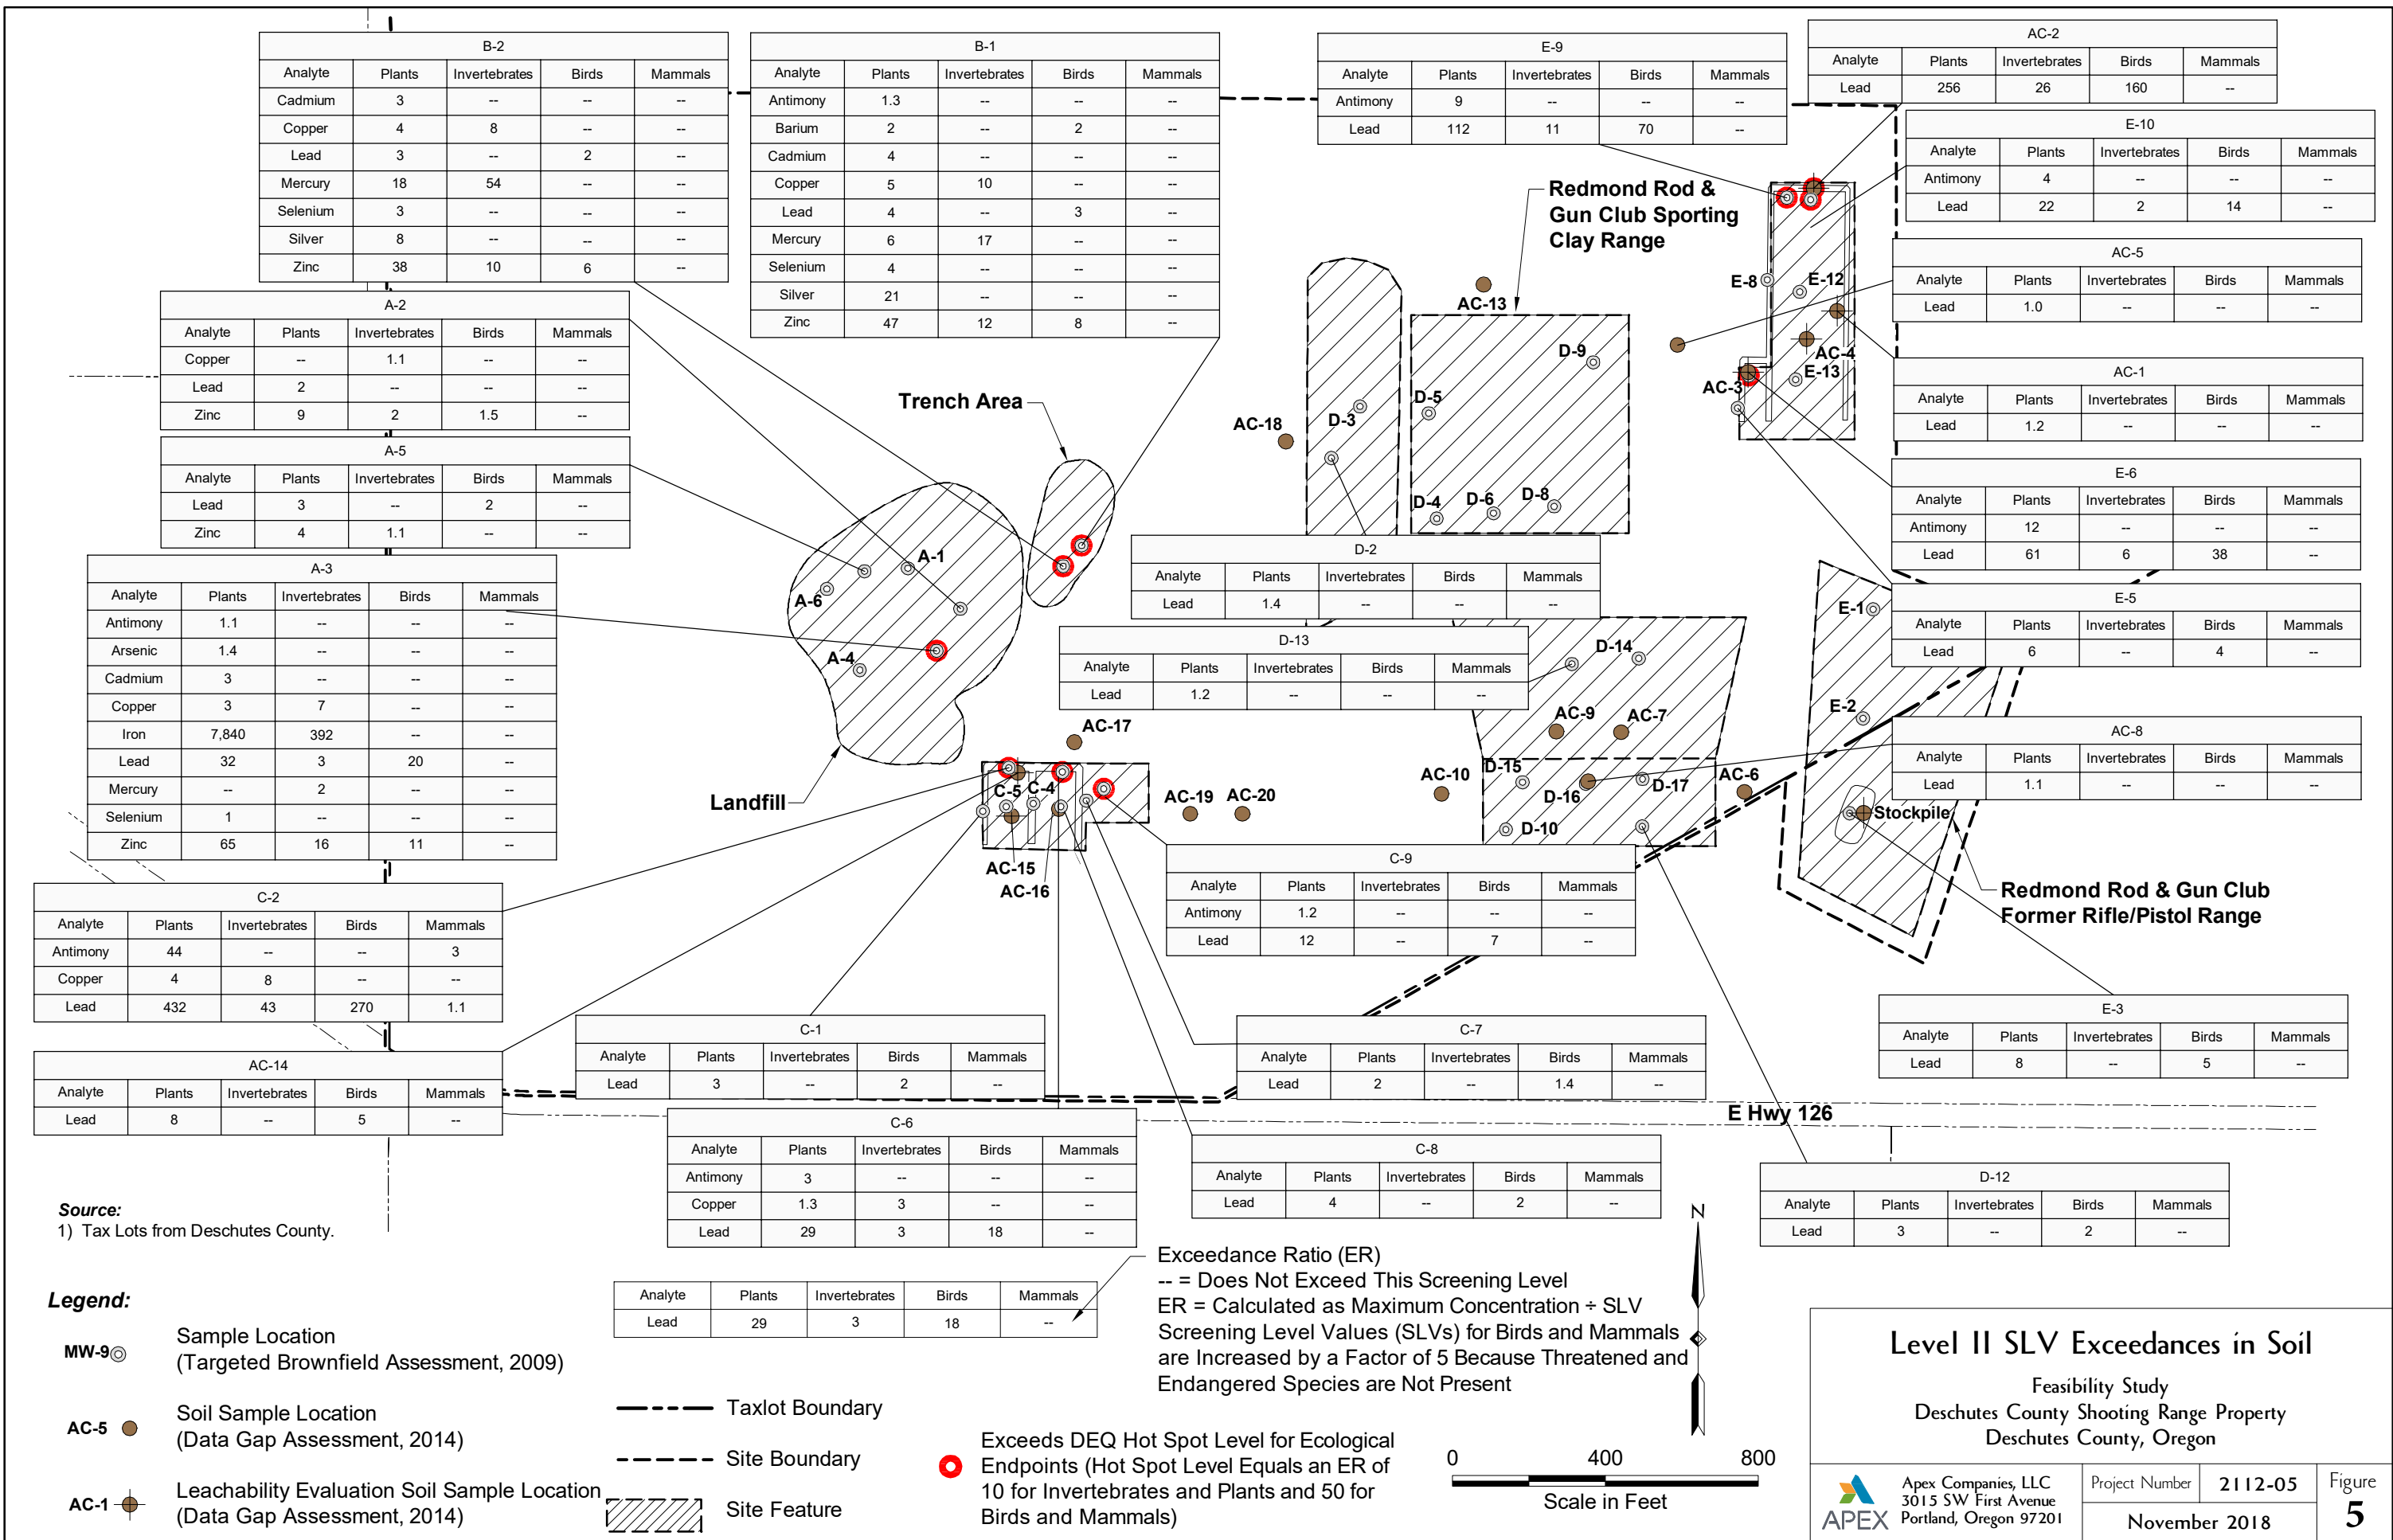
B-2

| Analyte | Plants | Invertebrates | Birds | Mammals |
|---|---|---|---|---|
| Cadmium | 3 | -- | -- | -- |
| Copper | 4 | 8 | -- | -- |
| Lead | 3 | -- | 2 | -- |
| Mercury | 18 | 54 | -- | -- |
| Selenium | 3 | -- | -- | -- |
| Silver | 8 | -- | -- | -- |
| Zinc | 38 | 10 | 6 | -- |

B-1

| Analyte | Plants | Invertebrates | Birds | Mammals |
|---|---|---|---|---|
| Antimony | 1.3 | -- | -- | -- |
| Barium | 2 | -- | 2 | -- |
| Cadmium | 4 | -- | -- | -- |
| Copper | 5 | 10 | -- | -- |
| Lead | 4 | -- | 3 | -- |
| Mercury | 6 | 17 | -- | -- |
| Selenium | 4 | -- | -- | -- |
| Silver | 21 | -- | -- | -- |
| Zinc | 47 | 12 | 8 | -- |

E-9

| Analyte | Plants | Invertebrates | Birds | Mammals |
|---|---|---|---|---|
| Antimony | 9 | -- | -- | -- |
| Lead | 112 | 11 | 70 | -- |

AC-2

| Analyte | Plants | Invertebrates | Birds | Mammals |
|---|---|---|---|---|
| Lead | 256 | 26 | 160 | -- |

E-10

| Analyte | Plants | Invertebrates | Birds | Mammals |
|---|---|---|---|---|
| Antimony | 4 | -- | -- | -- |
| Lead | 22 | 2 | 14 | -- |

Redmond Rod & Gun Club Sporting Clay Range

AC-5

| Analyte | Plants | Invertebrates | Birds | Mammals |
|---|---|---|---|---|
| Lead | 1.0 | -- | -- | -- |

A-2

| Analyte | Plants | Invertebrates | Birds | Mammals |
|---|---|---|---|---|
| Copper | -- | 1.1 | -- | -- |
| Lead | 2 | -- | -- | -- |
| Zinc | 9 | 2 | 1.5 | -- |

AC-1

| Analyte | Plants | Invertebrates | Birds | Mammals |
|---|---|---|---|---|
| Lead | 1.2 | -- | -- | -- |

A-5

| Analyte | Plants | Invertebrates | Birds | Mammals |
|---|---|---|---|---|
| Lead | 3 | -- | 2 | -- |
| Zinc | 4 | 1.1 | -- | -- |

E-6

| Analyte | Plants | Invertebrates | Birds | Mammals |
|---|---|---|---|---|
| Antimony | 12 | -- | -- | -- |
| Lead | 61 | 6 | 38 | -- |

Trench Area

E-8 E-12 AC-13 D-9 D-5 D-3 AC-18 AC-4 E-13 AC-3 D-4 D-6 D-8 A-1 A-6 A-4

A-3

| Analyte | Plants | Invertebrates | Birds | Mammals |
|---|---|---|---|---|
| Antimony | 1.1 | -- | -- | -- |
| Arsenic | 1.4 | -- | -- | -- |
| Cadmium | 3 | -- | -- | -- |
| Copper | 3 | 7 | -- | -- |
| Iron | 7,840 | 392 | -- | -- |
| Lead | 32 | 3 | 20 | -- |
| Mercury | -- | 2 | -- | -- |
| Selenium | 1 | -- | -- | -- |
| Zinc | 65 | 16 | 11 | -- |

D-2

| Analyte | Plants | Invertebrates | Birds | Mammals |
|---|---|---|---|---|
| Lead | 1.4 | -- | -- | -- |

D-13

| Analyte | Plants | Invertebrates | Birds | Mammals |
|---|---|---|---|---|
| Lead | 1.2 | -- | -- | -- |

E-5

| Analyte | Plants | Invertebrates | Birds | Mammals |
|---|---|---|---|---|
| Lead | 6 | -- | 4 | -- |

E-1 D-14 E-2 AC-9 AC-7 AC-17

AC-8

| Analyte | Plants | Invertebrates | Birds | Mammals |
|---|---|---|---|---|
| Lead | 1.1 | -- | -- | -- |

Landfill C-5 C-4 AC-19 AC-20 AC-10 D-15 D-16 D-17 AC-6 D-10 Stockpile AC-15 AC-16

C-2

| Analyte | Plants | Invertebrates | Birds | Mammals |
|---|---|---|---|---|
| Antimony | 44 | -- | -- | 3 |
| Copper | 4 | 8 | -- | -- |
| Lead | 432 | 43 | 270 | 1.1 |

C-9

| Analyte | Plants | Invertebrates | Birds | Mammals |
|---|---|---|---|---|
| Antimony | 1.2 | -- | -- | -- |
| Lead | 12 | -- | 7 | -- |

Redmond Rod & Gun Club Former Rifle/Pistol Range

E-3

| Analyte | Plants | Invertebrates | Birds | Mammals |
|---|---|---|---|---|
| Lead | 8 | -- | 5 | -- |

AC-14

| Analyte | Plants | Invertebrates | Birds | Mammals |
|---|---|---|---|---|
| Lead | 8 | -- | 5 | -- |

C-1

| Analyte | Plants | Invertebrates | Birds | Mammals |
|---|---|---|---|---|
| Lead | 3 | -- | 2 | -- |

C-7

| Analyte | Plants | Invertebrates | Birds | Mammals |
|---|---|---|---|---|
| Lead | 2 | -- | 1.4 | -- |

E Hwy 126

C-6

| Analyte | Plants | Invertebrates | Birds | Mammals |
|---|---|---|---|---|
| Antimony | 3 | -- | -- | -- |
| Copper | 1.3 | 3 | -- | -- |
| Lead | 29 | 3 | 18 | -- |

C-8

| Analyte | Plants | Invertebrates | Birds | Mammals |
|---|---|---|---|---|
| Lead | 4 | -- | 2 | -- |

D-12

| Analyte | Plants | Invertebrates | Birds | Mammals |
|---|---|---|---|---|
| Lead | 3 | -- | 2 | -- |

Source:
1) Tax Lots from Deschutes County.

| Analyte | Plants | Invertebrates | Birds | Mammals |
|---|---|---|---|---|
| Lead | 29 | 3 | 18 | -- |

Exceedance Ratio (ER)
-- = Does Not Exceed This Screening Level
ER = Calculated as Maximum Concentration ÷ SLV
Screening Level Values (SLVs) for Birds and Mammals are Increased by a Factor of 5 Because Threatened and Endangered Species are Not Present

N

Legend:

MW-9 Sample Location (Targeted Brownfield Assessment, 2009)

AC-5 Soil Sample Location (Data Gap Assessment, 2014)

AC-1 Leachability Evaluation Soil Sample Location (Data Gap Assessment, 2014)

Taxlot Boundary

Site Boundary

Site Feature

Exceeds DEQ Hot Spot Level for Ecological Endpoints (Hot Spot Level Equals an ER of 10 for Invertebrates and Plants and 50 for Birds and Mammals)

0 400 800
Scale in Feet

Level II SLV Exceedances in Soil
Feasibility Study
Deschutes County Shooting Range Property
Deschutes County, Oregon

APEX
Apex Companies, LLC
3015 SW First Avenue
Portland, Oregon 97201

Project Number 2112-05
November 2018
Figure 5